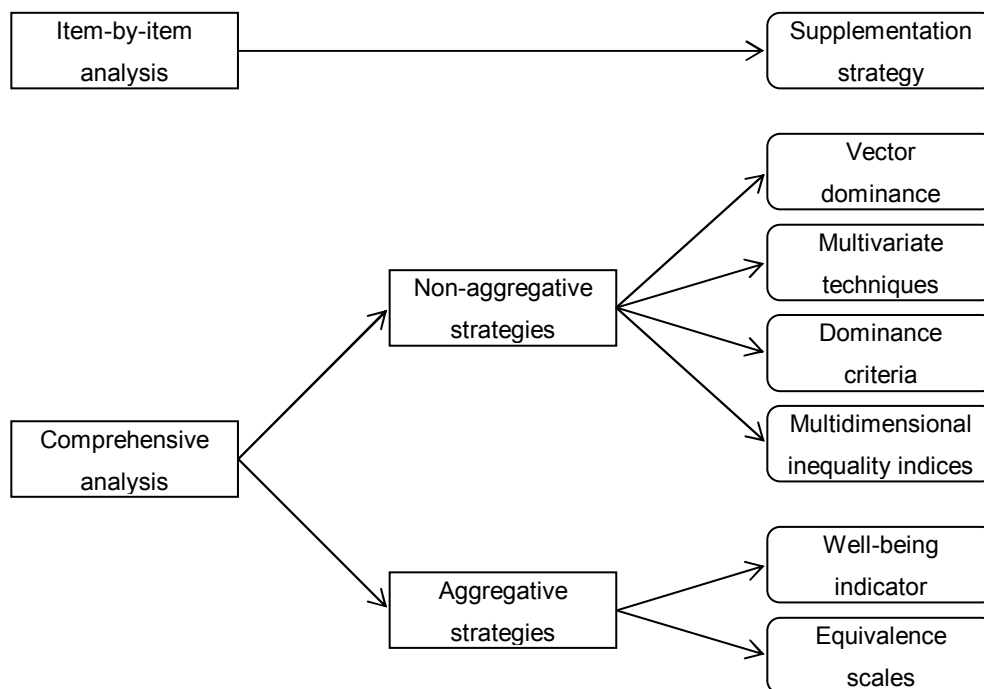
Item-by-item analysis

Supplementation strategy

Vector dominance

Multivariate techniques

Non-aggregative strategies

Dominance criteria

Comprehensive analysis

Multidimensional inequality indices

Well-being indicator

Aggregative strategies

Equivalence scales